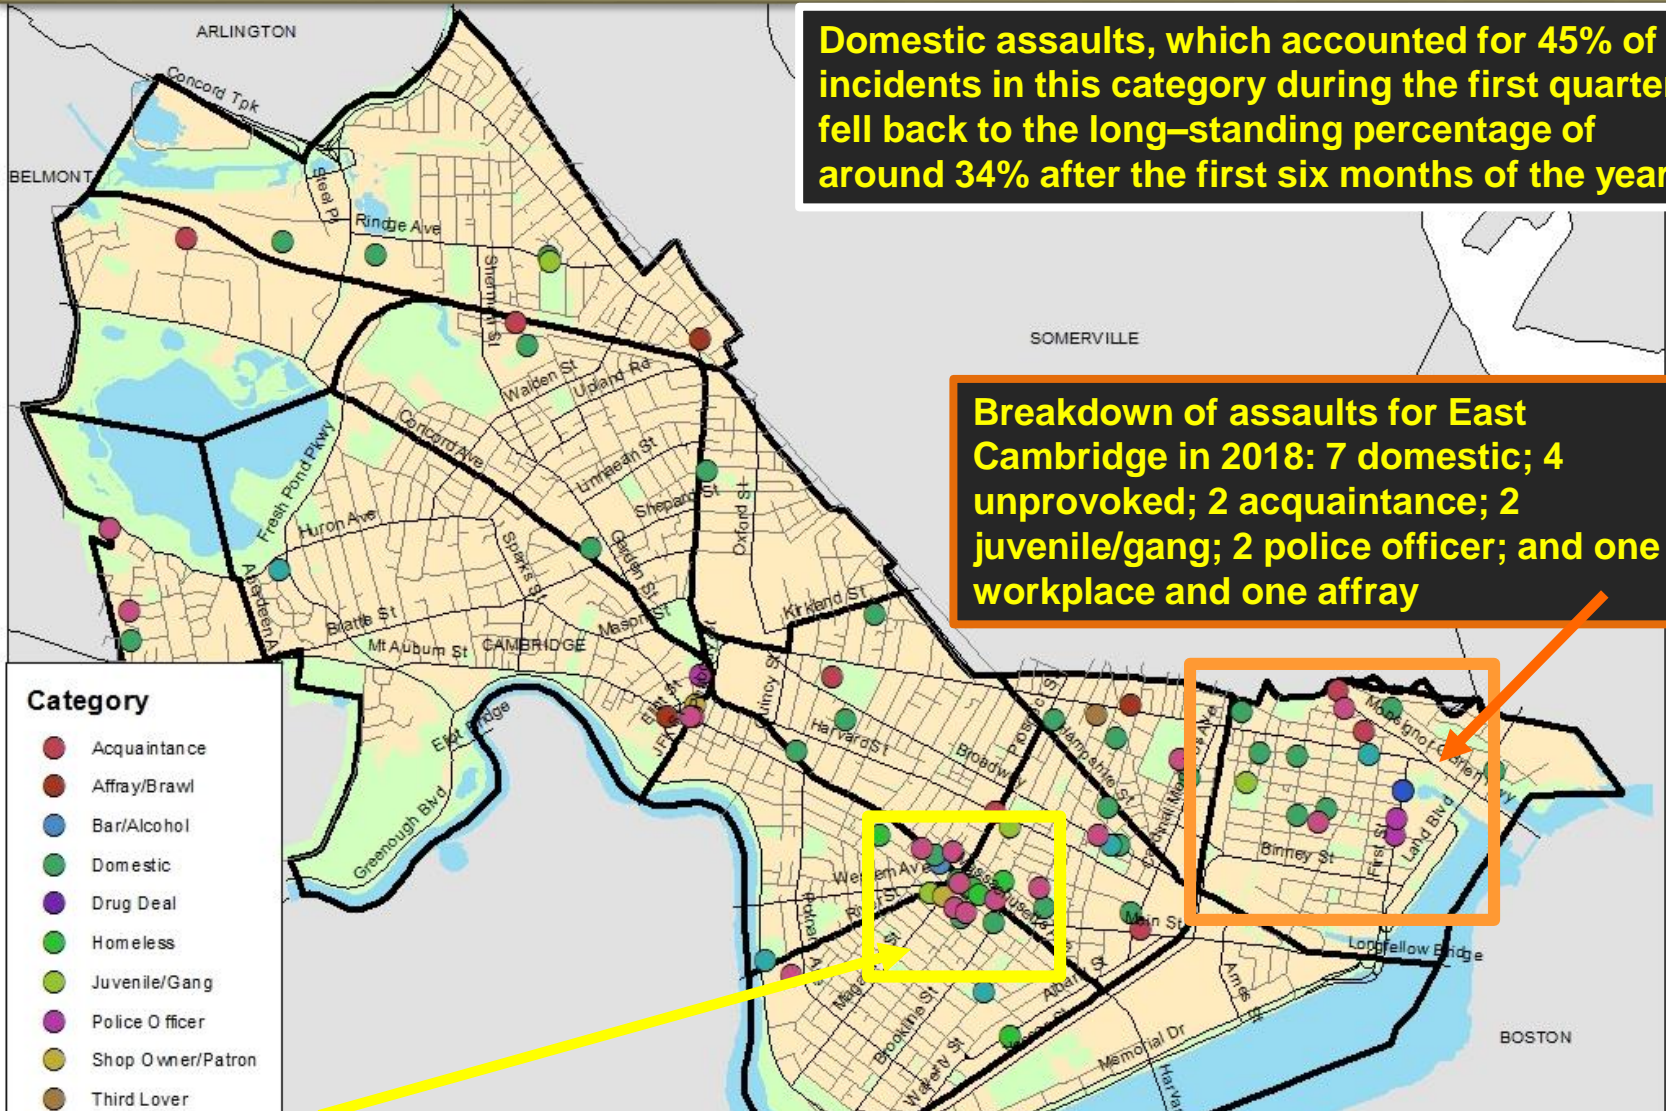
Domestic assaults, which accounted for 45% of incidents in this category during the first quarte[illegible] fell back to the long–standing percentage of around 34% after the first six months of the yea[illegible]

Breakdown of assaults for East Cambridge in 2018: 7 domestic; 4 unprovoked; 2 acquaintance; 2 juvenile/gang; 2 police officer; and one workplace and one affray

ARLINGTON
BELMONT
SOMERVILLE
CAMBRIDGE
BOSTON

Concord Tpk
Steel Pl
Ridge Ave
Sherman St
Walden St
Upland Rd
Concord Ave
Fresh Pond Pkwy
Huron Ave
Linnaean St
Shepard St
Oxford St
Sparks St
Garden St
Brattle St
Aberdeen Ave
Mt Auburn St
Mason St
Kirkland St
Eliot St
JFK St
Eliot Bridge
Greenough Blvd
Quincy St
Harvard St
Broadway
Prospect St
Hampshire St
Cardinal Medeiros Ave
Monsignor O'Brien Hwy
Binney St
First St
Land Blvd
Western Ave
River St
Putnam Ave
Magazine St
Brookline St
Waverly St
Massachusetts Ave
Albany St
Main St
Ames St
Longfellow Bridge
Memorial Dr
Harvard

Category
Acquaintance
Affray/Brawl
Bar/Alcohol
Domestic
Drug Deal
Homeless
Juvenile/Gang
Police Officer
Shop Owner/Patron
Third Lover